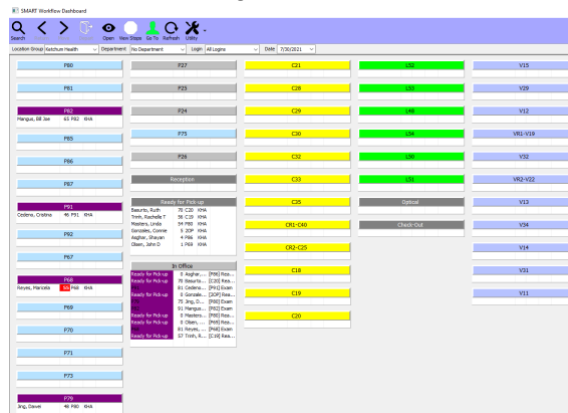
SMART Workflow Dashboard

Search Open View Steps Go To Refresh Utility

Location Group Ketchum Health Department No Department Login All Logins Date 7/30/2021

P80

P81

P82
Mangus, Bill Joe 63 P82 KHA

P85

P86

P87

P91
Cedeno, Cristina 46 P91 KHA

P92

P67

P68
Reyes, Marisela 56 P68 KHA

P69

P70

P71

P73

P79
Jing, Dawei 48 P80 KHA

P27

P25

P24

P75

P26

Reception

Ready for Pick-up
Basurto, Ruth 75 C20 KHA
Trinh, Rachelle T 58 C35 KHA
Masters, Linda 54 P80 KHA
Gonzales, Connie 5 2OP KHA
Asghar, Shayan 4 P86 KHA
Olsen, John D 1 P69 KHA

In Office
Ready for Pick-up 6 Asghar,... [P86] Rea...
Ready for Pick-up 75 Basurto... [C20] Rea...
Ready for Pick-up 61 Cedeno... [P91] Exam
Ready for Pick-up 5 Gonzale... [2OP] Rea...
75 Jing, D... [P80] Exam
Ready for Pick-up 61 Mangus... [P82] Exam
Ready for Pick-up 8 Masters... [P80] Rea...
Ready for Pick-up 0 Olsen,... [P69] Rea...
61 Reyes,... [P68] Exam
Ready for Pick-up 57 Trinh, R... [C35] Rea...

C21

C28

C29

C30

C32

C33

C35

CR1-C40

CR2-C25

C18

C19

C20

L02

L03

L48

L30

L31

Optical

Check-Out

V15

V29

V12

VR1-V19

V32

VR2-V22

V13

V34

V14

V31

V11